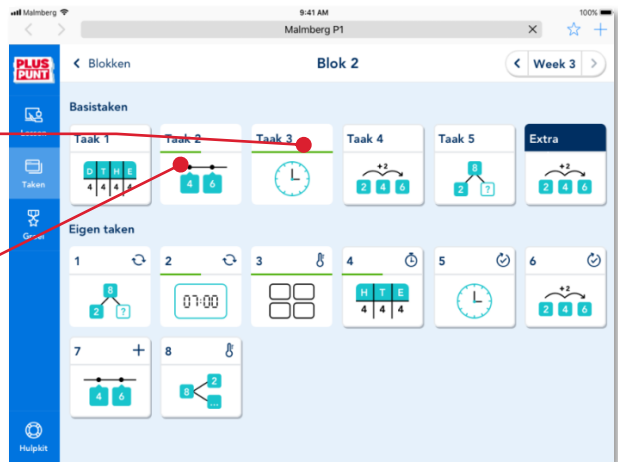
Malmberg 9:41 AM 100%

Malmberg P1

PLUS PUNT

Lessen

Taken

Groei

Hulpkit

< Blokken

Blok 2

< Week 3 >

Basistaken

Taak 1

| D | T | H | E |
|---|---|---|---|
| 4 | 4 | 4 | 4 |

Taak 2

4 6

Taak 3

Taak 4

+2

2 4 6

Taak 5

8

2 ?

Extra

+2

2 4 6

Eigen taken

1

8

2 ?

2

07:00

3

4

| H | T | E |
|---|---|---|
| 4 | 4 | 4 |

5

6

+2

2 4 6

7 +

4 6

8

2

8

...